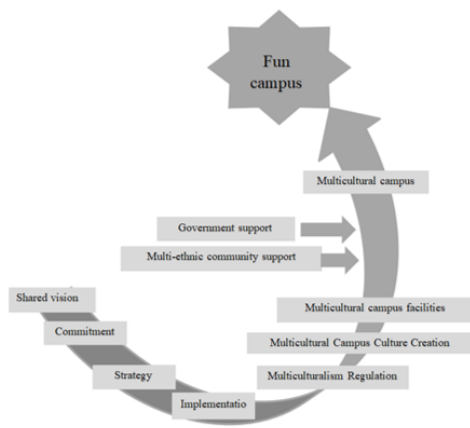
Fun campus

Multicultural campus

Government support

Multi-ethnic community support

Shared vision

Commitment

Strategy

Implementatio

Multicultural campus facilities

Multicultural Campus Culture Creation

Multiculturalism Regulation